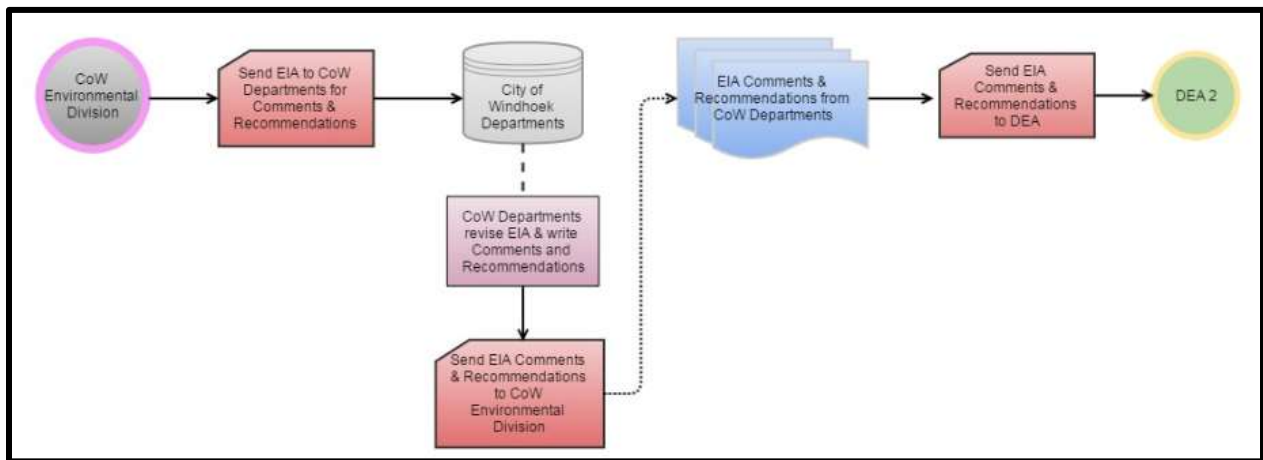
CoW Environmental Division

Send EIA to CoW Departments for Comments & Recommendations

City of Windhoek Departments

CoW Departments revise EIA & write Comments and Recommendations

Send EIA Comments & Recommendations to CoW Environmental Division

EIA Comments & Recommendations from CoW Departments

Send EIA Comments & Recommendations to DEA

DEA 2